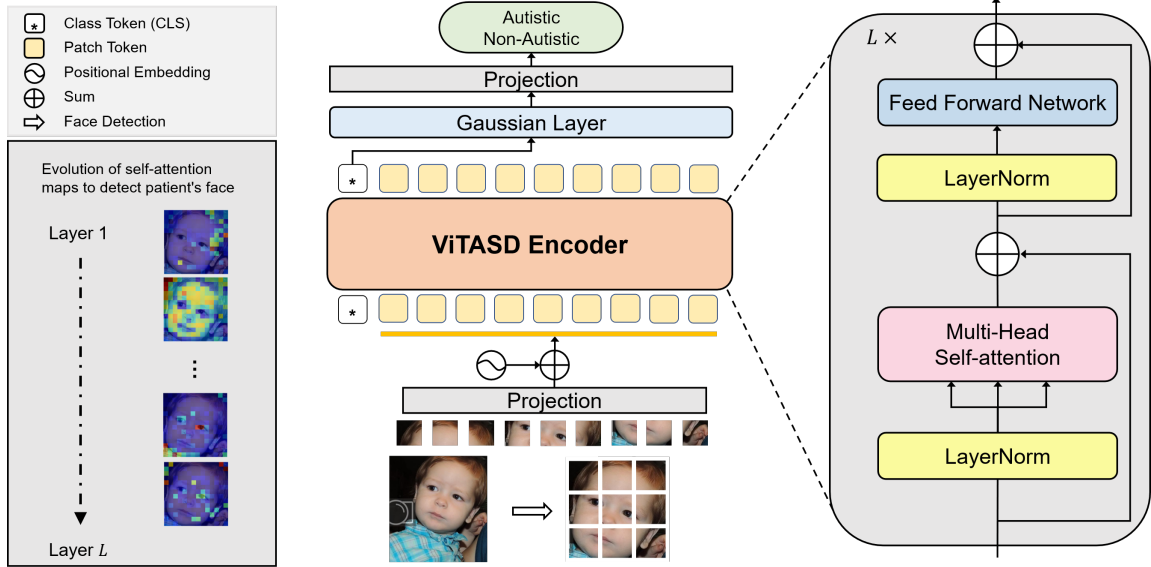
* Class Token (CLS)
Patch Token
Positional Embedding
Sum
Face Detection

Evolution of self-attention maps to detect patient's face

Layer 1

⋮

Layer $L$

Autistic
Non-Autistic

Projection

Gaussian Layer

*

ViTASD Encoder

*

Projection

$L\times$

Feed Forward Network

LayerNorm

Multi-Head
Self-attention

LayerNorm